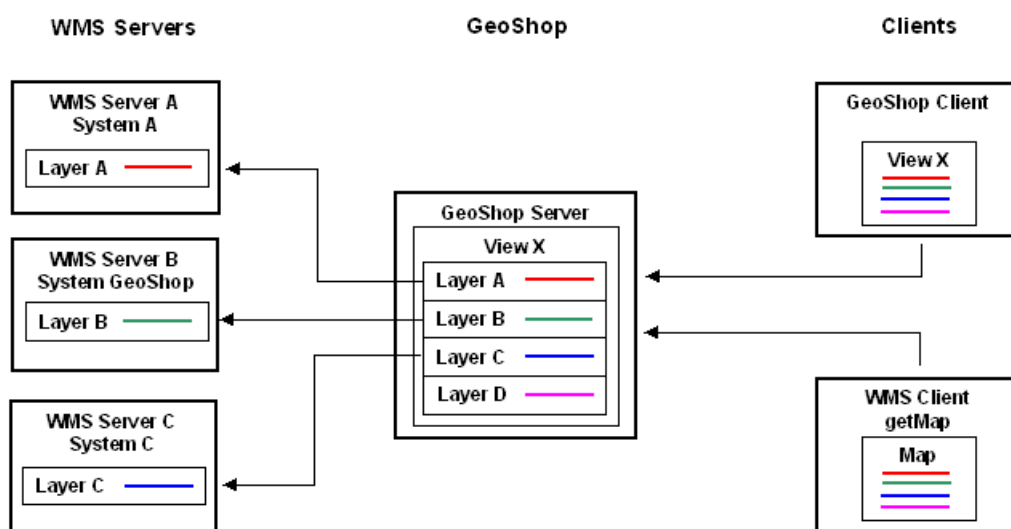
WMS Servers

GeoShop

Clients

WMS Server A
System A

Layer A

WMS Server B
System GeoShop

Layer B

WMS Server C
System C

Layer C

GeoShop Server

View X

Layer A

Layer B

Layer C

Layer D

GeoShop Client

View X

WMS Client
getMap

Map